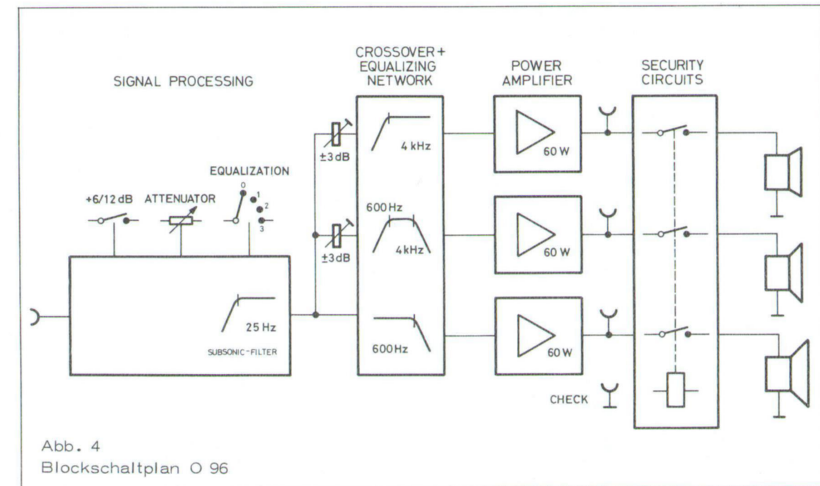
SIGNAL PROCESSING

CROSSOVER + EQUALIZING NETWORK

POWER AMPLIFIER

SECURITY CIRCUITS

EQUALIZATION

0
1
2
3

+6/12 dB

ATTENUATOR

±3 dB

±3 dB

4 kHz

600 Hz

4 kHz

600 Hz

60 W

60 W

60 W

25 Hz

SUBSONIC-FILTER

CHECK

Abb. 4
Blockschaltplan O 96